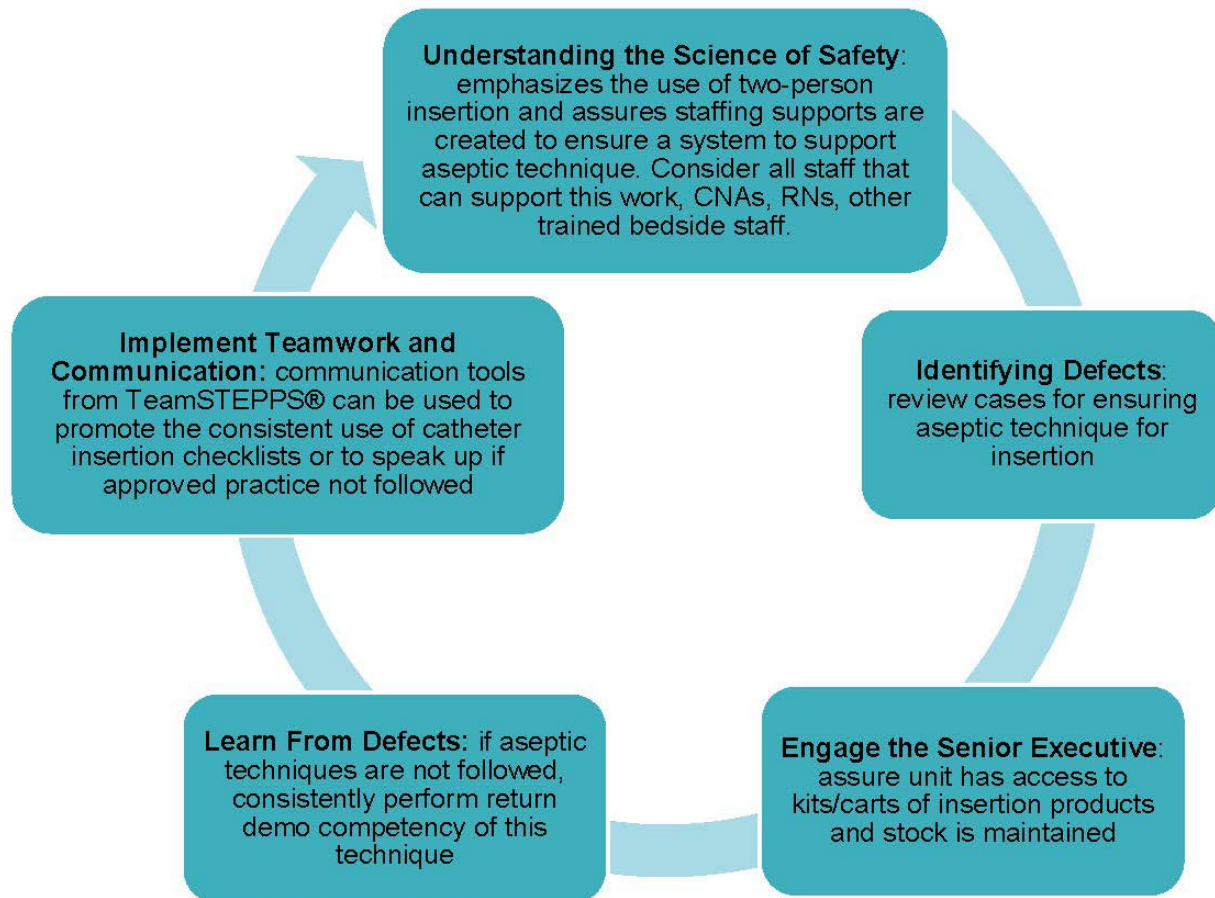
**Understanding the Science of Safety**: emphasizes the use of two-person insertion and assures staffing supports are created to ensure a system to support aseptic technique. Consider all staff that can support this work, CNAs, RNs, other trained bedside staff.

**Identifying Defects**: review cases for ensuring aseptic technique for insertion

**Engage the Senior Executive**: assure unit has access to kits/carts of insertion products and stock is maintained

**Learn From Defects:** if aseptic techniques are not followed, consistently perform return demo competency of this technique

**Implement Teamwork and Communication:** communication tools from TeamSTEPPS® can be used to promote the consistent use of catheter insertion checklists or to speak up if approved practice not followed